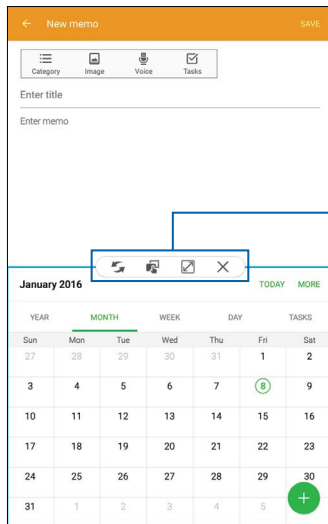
New memo

SAVE

Category Image Voice Tasks

Enter title

Enter memo

January 2016

TODAY MORE

YEAR MONTH WEEK DAY TASKS

| Sun | Mon | Tue | Wed | Thu | Fri | Sat |
|---|---|---|---|---|---|---|
| 27 | 28 | 29 | 30 | 31 | 1 | 2 |
| 3 | 4 | 5 | 6 | 7 | 8 | 9 |
| 10 | 11 | 12 | 13 | 14 | 15 | 16 |
| 17 | 18 | 19 | 20 | 21 | 22 | 23 |
| 24 | 25 | 26 | 27 | 28 | 29 | 30 |
| 31 | 1 | 2 | 3 | 4 | 5 | |